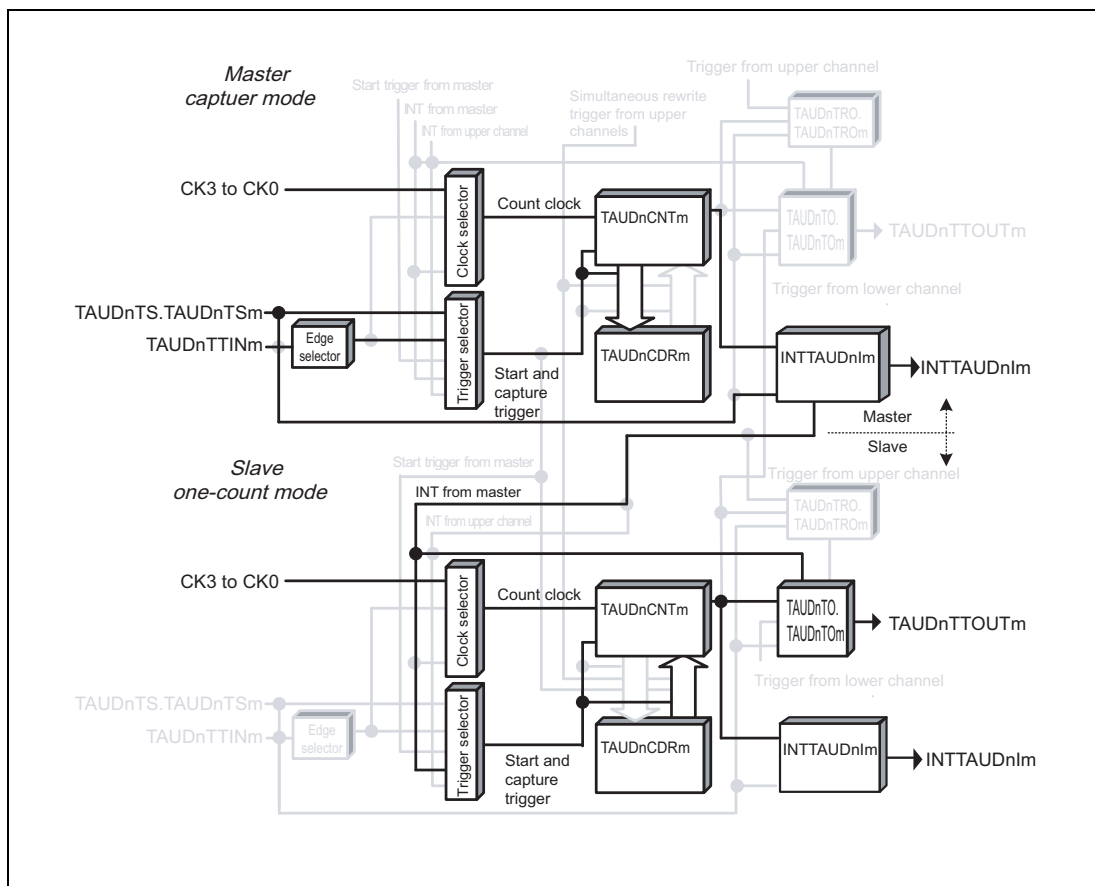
Master captuer mode

Start trigger from master
INT from master
INT from upper channel
Simultaneous rewrite trigger from upper channels
Trigger from upper channel
TAUDnTRO. TAUDnTROm

CK3 to CK0
Clock selector
Count clock
TAUDnCNTm
TAUDnTO. TAUDnTOm
TAUDnTTOUTm
Trigger from lower channel

TAUDnTS.TAUDnTSm
TAUDnTTINm
Edge selector
Trigger selector
TAUDnCDRm
INTTAUDnIm
INTTAUDnIm
Start and capture trigger

Master
Slave

Slave one-count mode

Start trigger from master
Trigger from upper channel
INT from master
INT from upper channel
TAUDnTRO. TAUDnTROm

CK3 to CK0
Clock selector
Count clock
TAUDnCNTm
TAUDnTO. TAUDnTOm
TAUDnTTOUTm
Trigger from lower channel

TAUDnTS.TAUDnTSm
TAUDnTTINm
Edge selector
Trigger selector
TAUDnCDRm
INTTAUDnIm
INTTAUDnIm
Start and capture trigger